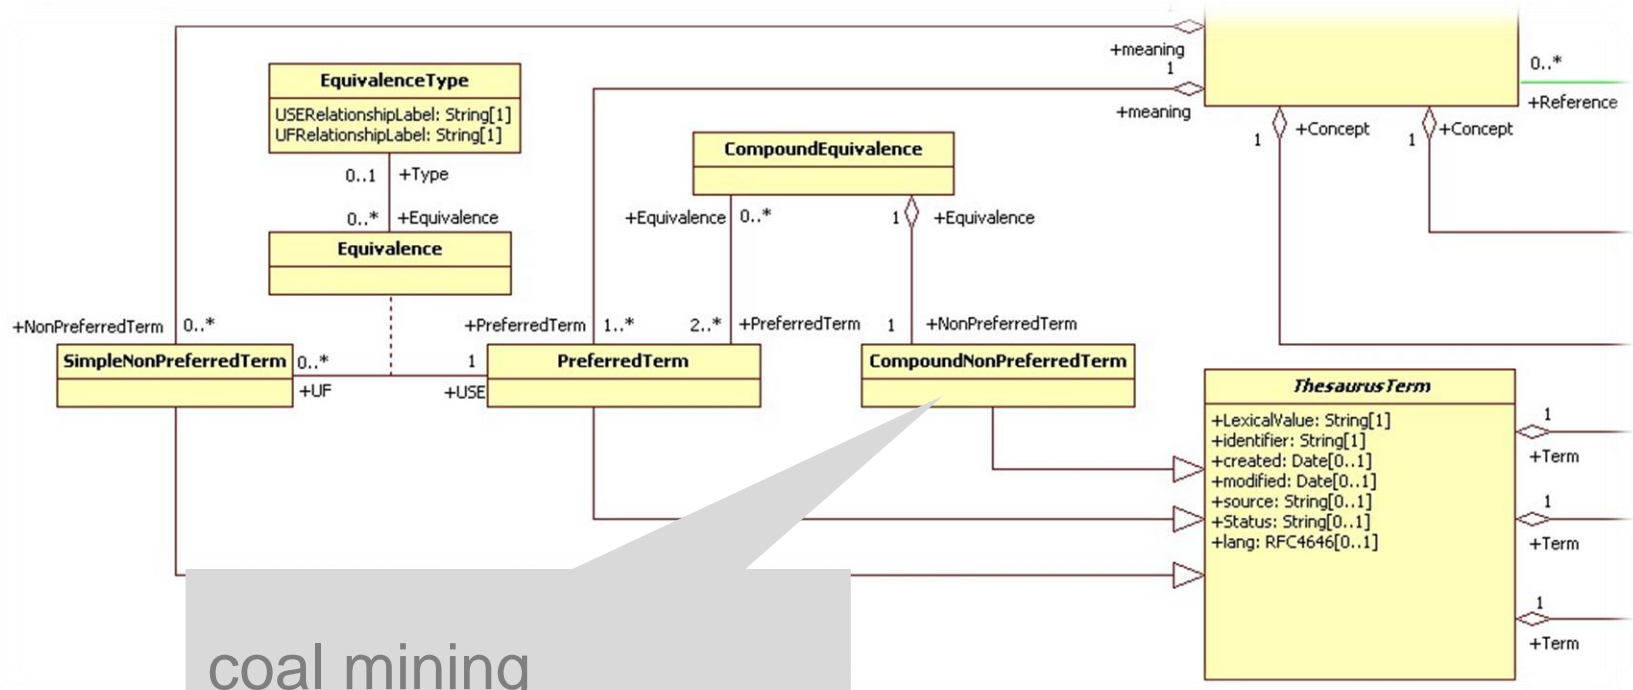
+meaning
1
+meaning
0..*
+Reference
1
+Concept
1
+Concept

EquivalenceType
USERelationshipLabel: String[1]
UFRelationshipLabel: String[1]

0..1
+Type
0..*
+Equivalence

Equivalence

CompoundEquivalence

+Equivalence
0..*
1
+Equivalence

+NonPreferredTerm
0..*
+PreferredTerm
1..*
2..*
+PreferredTerm
1
+NonPreferredTerm

SimpleNonPreferredTerm
0..*
+UF
1
+USE
PreferredTerm
CompoundNonPreferredTerm

ThesaurusTerm
+LexicalValue: String[1]
+identifier: String[1]
+created: Date[0..1]
+modified: Date[0..1]
+source: String[0..1]
+Status: String[0..1]
+lang: RFC4646[0..1]

1
+Term
1
+Term
1
+Term

coal mining